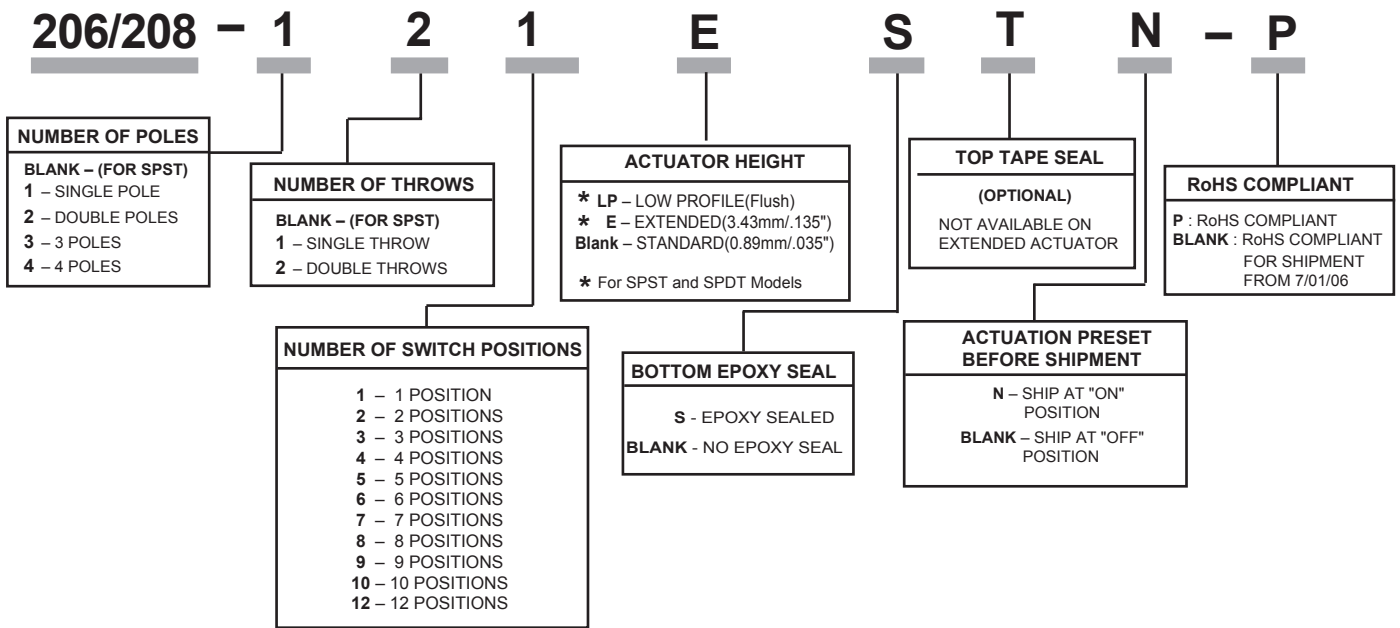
206/208 – 1 2 1 E S T N – P

NUMBER OF POLES

BLANK – (FOR SPST)
1 – SINGLE POLE
2 – DOUBLE POLES
3 – 3 POLES
4 – 4 POLES

NUMBER OF THROWS

BLANK – (FOR SPST)
1 – SINGLE THROW
2 – DOUBLE THROWS

NUMBER OF SWITCH POSITIONS

1 – 1 POSITION
2 – 2 POSITIONS
3 – 3 POSITIONS
4 – 4 POSITIONS
5 – 5 POSITIONS
6 – 6 POSITIONS
7 – 7 POSITIONS
8 – 8 POSITIONS
9 – 9 POSITIONS
10 – 10 POSITIONS
12 – 12 POSITIONS

ACTUATOR HEIGHT

* LP – LOW PROFILE(Flush)
* E – EXTENDED(3.43mm/.135")
Blank – STANDARD(0.89mm/.035")

* For SPST and SPDT Models

BOTTOM EPOXY SEAL

S - EPOXY SEALED
BLANK - NO EPOXY SEAL

TOP TAPE SEAL

(OPTIONAL)
NOT AVAILABLE ON EXTENDED ACTUATOR

ACTUATION PRESET BEFORE SHIPMENT

N – SHIP AT "ON" POSITION
BLANK – SHIP AT "OFF" POSITION

RoHS COMPLIANT

P : RoHS COMPLIANT
BLANK : RoHS COMPLIANT FOR SHIPMENT FROM 7/01/06